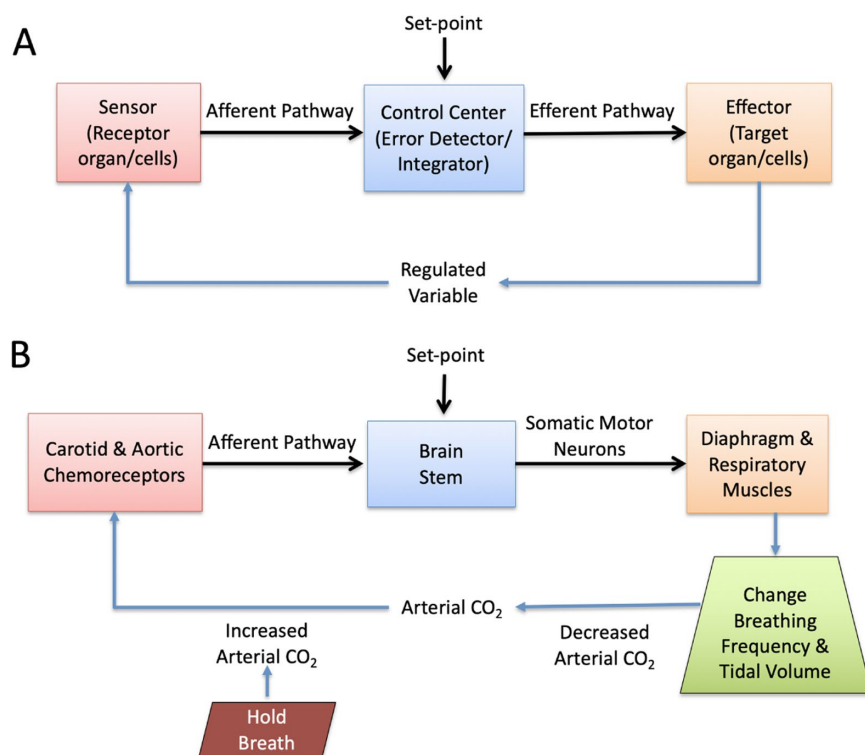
A

Set-point

Sensor (Receptor organ/cells)

Afferent Pathway

Control Center (Error Detector/ Integrator)

Efferent Pathway

Effector (Target organ/cells)

Regulated Variable

B

Set-point

Carotid & Aortic Chemoreceptors

Afferent Pathway

Brain Stem

Somatic Motor Neurons

Diaphragm & Respiratory Muscles

Change Breathing Frequency & Tidal Volume

Arterial $CO_2$

Decreased Arterial $CO_2$

Increased Arterial $CO_2$

Hold Breath